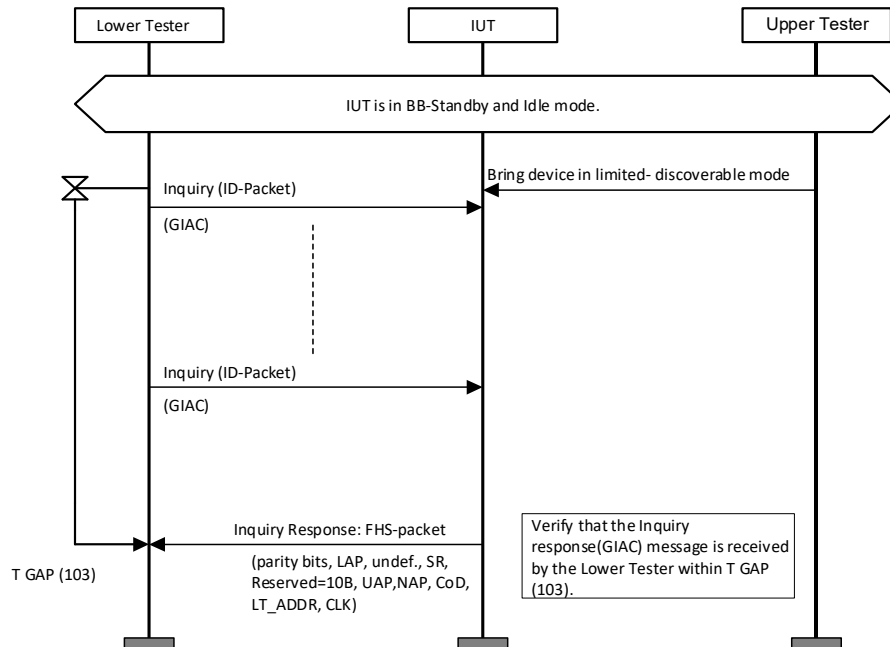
Lower Tester

IUT

Upper Tester

IUT is in BB-Standby and Idle mode.

Bring device in limited- discoverable mode

Inquiry (ID-Packet)

(GIAC)

Inquiry (ID-Packet)

(GIAC)

Inquiry Response: FHS-packet

(parity bits, LAP, undef., SR, Reserved=10B, UAP,NAP, CoD, LT_ADDR, CLK)

Verify that the Inquiry response(GIAC) message is received by the Lower Tester within T GAP (103).

T GAP (103)